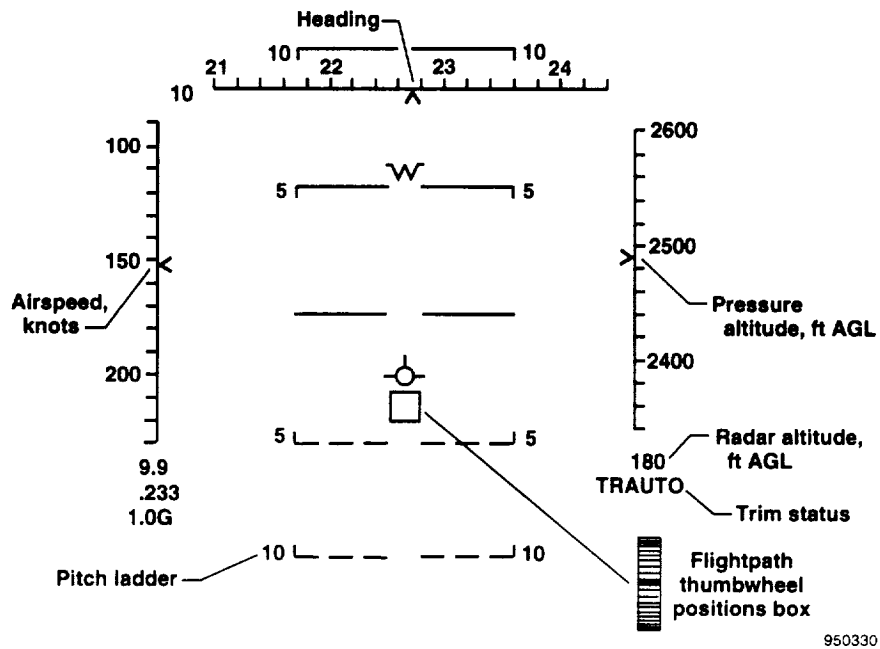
Heading

10 10
21 22 23 24
10

100
150
200

2600
2500
2400

5 5

Airspeed, knots

Pressure altitude, ft AGL

5 5

9.9
.233
1.0G

180 Radar altitude, ft AGL

TRAUTO Trim status

Pitch ladder 10 10

Flightpath thumbwheel positions box

950330